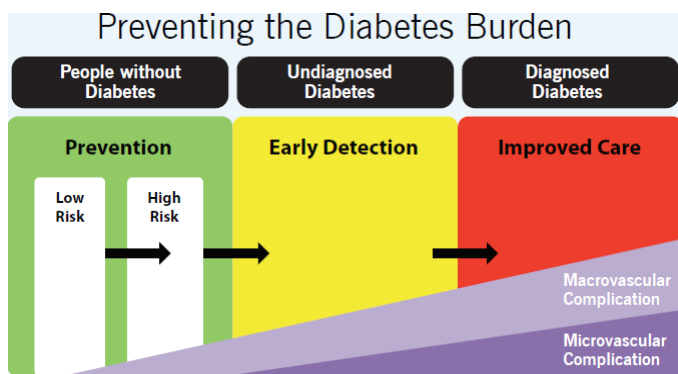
Preventing the Diabetes Burden

People without Diabetes

Undiagnosed Diabetes

Diagnosed Diabetes

Prevention

Low Risk

High Risk

Early Detection

Improved Care

Macrovascular Complication

Microvascular Complication